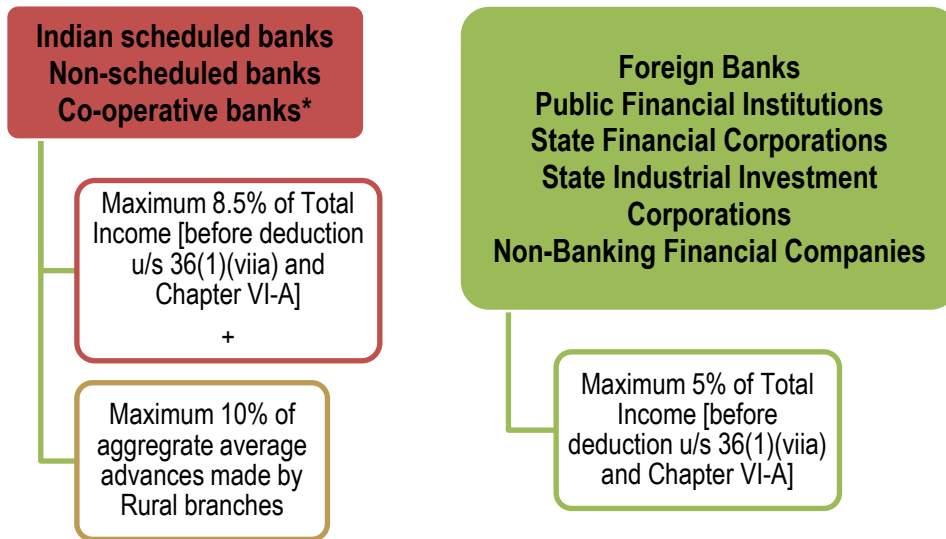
Indian scheduled banks
Non-scheduled banks
Co-operative banks*

Maximum 8.5% of Total Income [before deduction u/s 36(1)(viia) and Chapter VI-A]

+

Maximum 10% of aggregrate average advances made by Rural branches

Foreign Banks
Public Financial Institutions
State Financial Corporations
State Industrial Investment Corporations
Non-Banking Financial Companies

Maximum 5% of Total Income [before deduction u/s 36(1)(viia) and Chapter VI-A]